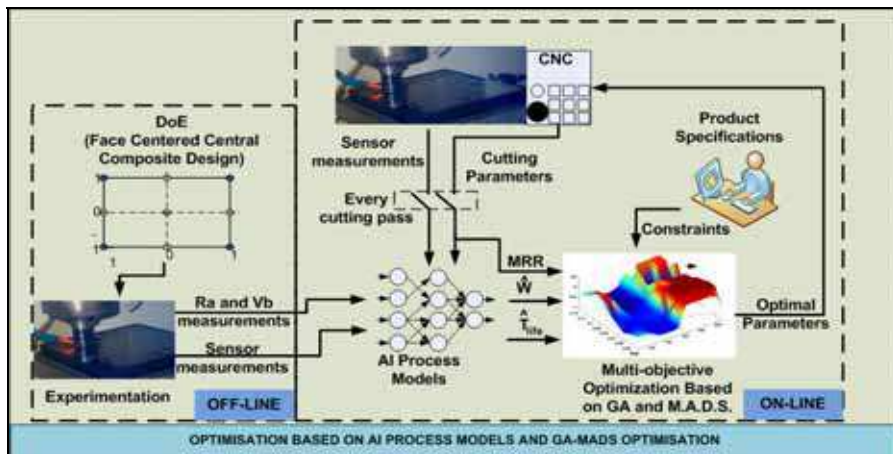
DoE
(Face Centered Central Composite Design)

1
0
-1
-1
0
1

CNC

Sensor measurements

Cutting Parameters

Every cutting pass

Product Specifications

Constraints

MRR

$\hat{W}$

$\hat{T}_{life}$

Ra and Vb measurements

Sensor measurements

AI Process Models

Optimal Parameters

Multi-objective Optimization Based on GA and M.A.D.S.

Experimentation

OFF-LINE

ON-LINE

OPTIMISATION BASED ON AI PROCESS MODELS AND GA-MADS OPTIMISATION